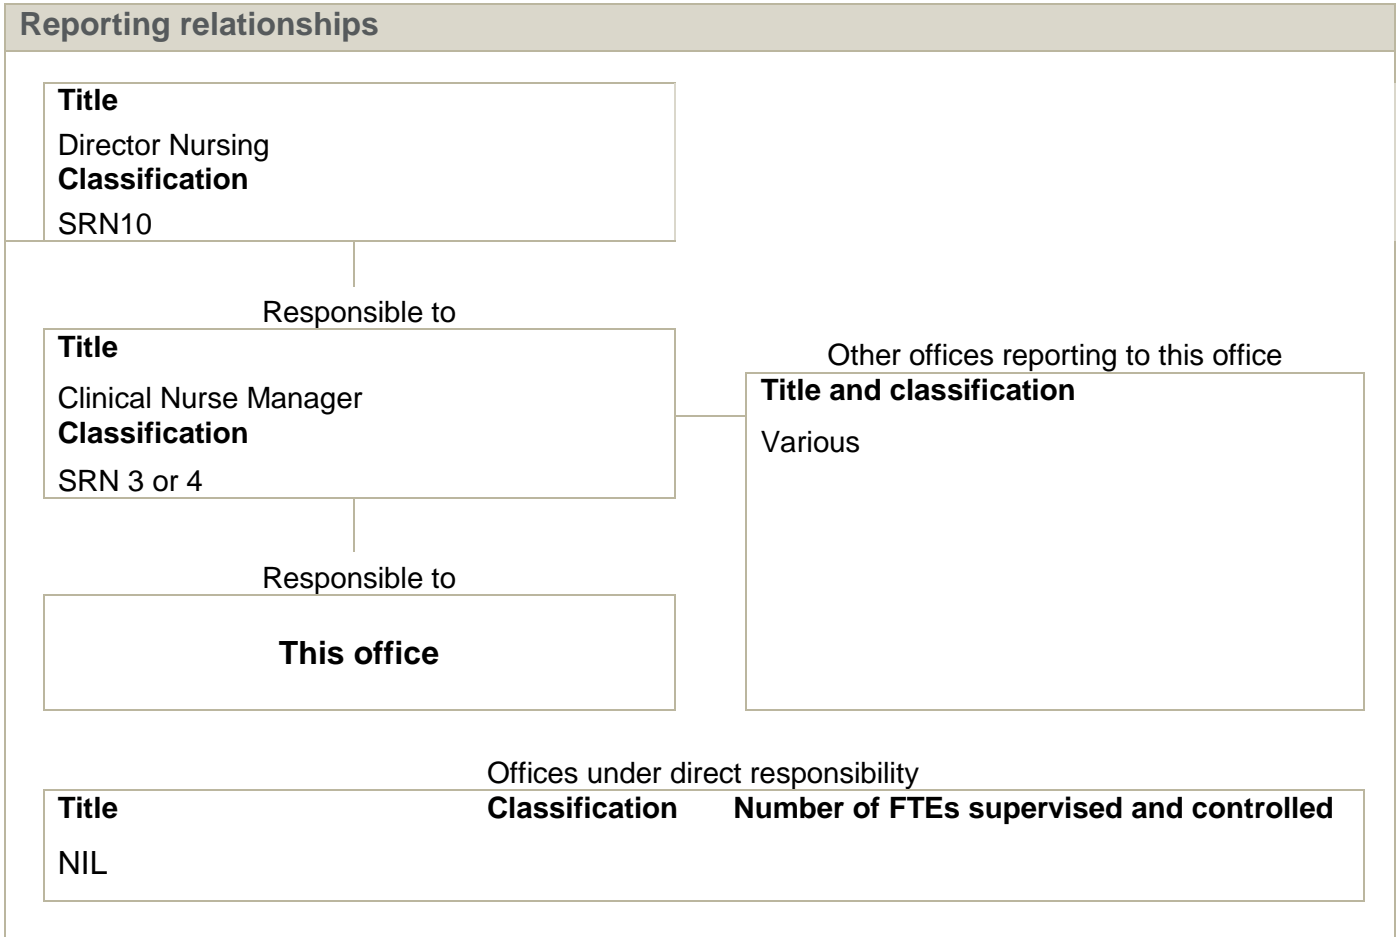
Reporting relationships

Title
Director Nursing
Classification
SRN10

Responsible to

Title
Clinical Nurse Manager
Classification
SRN 3 or 4

Responsible to

This office

Other offices reporting to this office

Title and classification
Various

Offices under direct responsibility

| Title | Classification | Number of FTEs supervised and controlled |
|---|---|---|
| NIL | | |